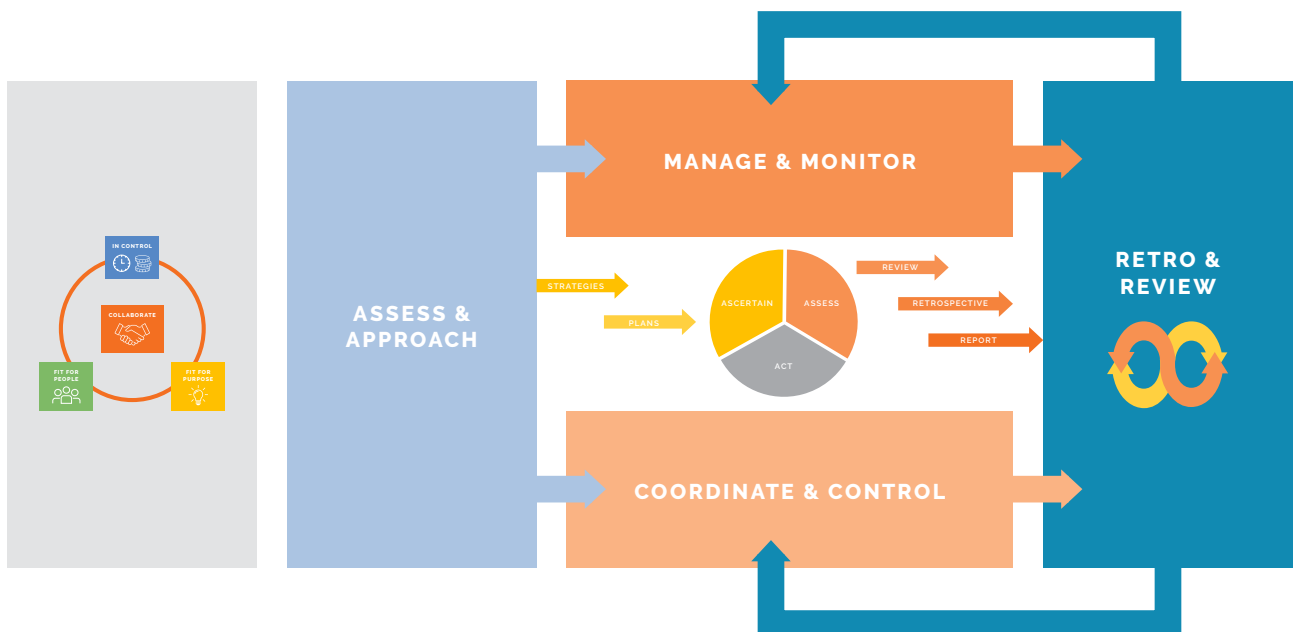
IN CONTROL

COLLABORATE

FIT FOR PEOPLE

FIT FOR PURPOSE

ASSESS & APPROACH

MANAGE & MONITOR

STRATEGIES

PLANS

ASCERTAIN

ASSESS

ACT

REVIEW

RETROSPECTIVE

REPORT

COORDINATE & CONTROL

RETRO & REVIEW